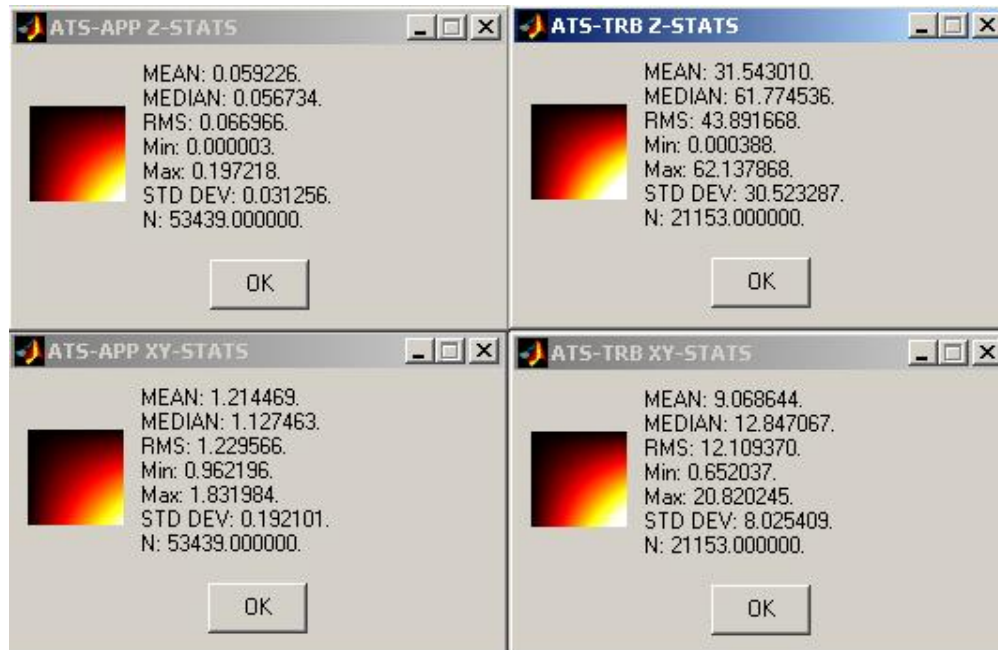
ATS-APP Z-STATS

MEAN: 0.059226.
MEDIAN: 0.056734.
RMS: 0.066966.
Min: 0.000003.
Max: 0.197218.
STD DEV: 0.031256.
N: 53439.000000.

OK

ATS-TRB Z-STATS

MEAN: 31.543010.
MEDIAN: 61.774536.
RMS: 43.891668.
Min: 0.000388.
Max: 62.137868.
STD DEV: 30.523287.
N: 21153.000000.

OK

ATS-APP XY-STATS

MEAN: 1.214469.
MEDIAN: 1.127463.
RMS: 1.229566.
Min: 0.962196.
Max: 1.831984.
STD DEV: 0.192101.
N: 53439.000000.

OK

ATS-TRB XY-STATS

MEAN: 9.068644.
MEDIAN: 12.847067.
RMS: 12.109370.
Min: 0.652037.
Max: 20.820245.
STD DEV: 8.025409.
N: 21153.000000.

OK